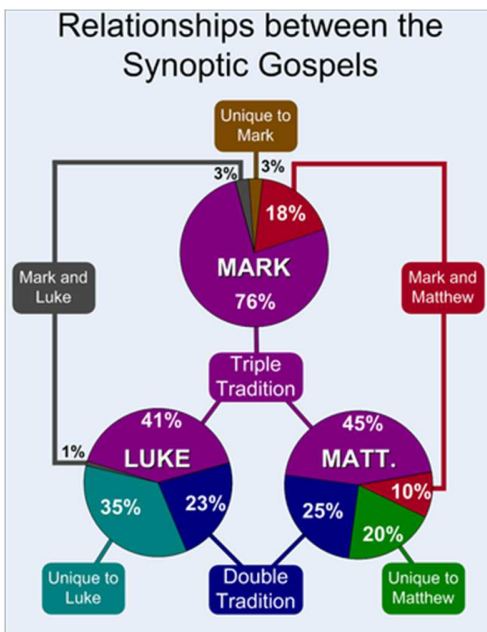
Relationships between the Synoptic Gospels

Unique to Mark

3%

3%

18%

MARK

76%

Mark and Luke

Mark and Matthew

Triple Tradition

41%

1%

LUKE

35%

23%

45%

MATT.

10%

25%

20%

Unique to Luke

Double Tradition

Unique to Matthew